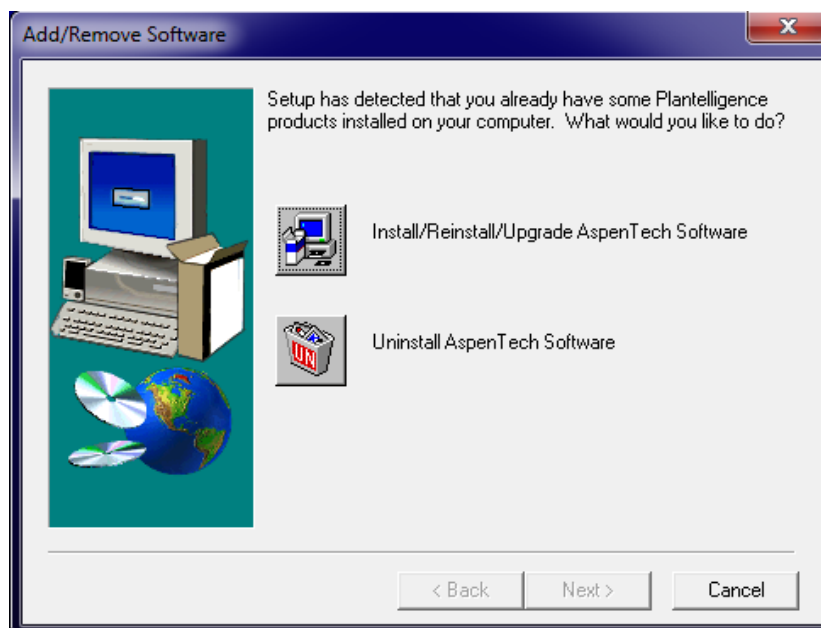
Add/Remove Software

Setup has detected that you already have some Plantelligence products installed on your computer. What would you like to do?

Install/Reinstall/Upgrade AspenTech Software

UN

Uninstall AspenTech Software

< Back

Next >

Cancel